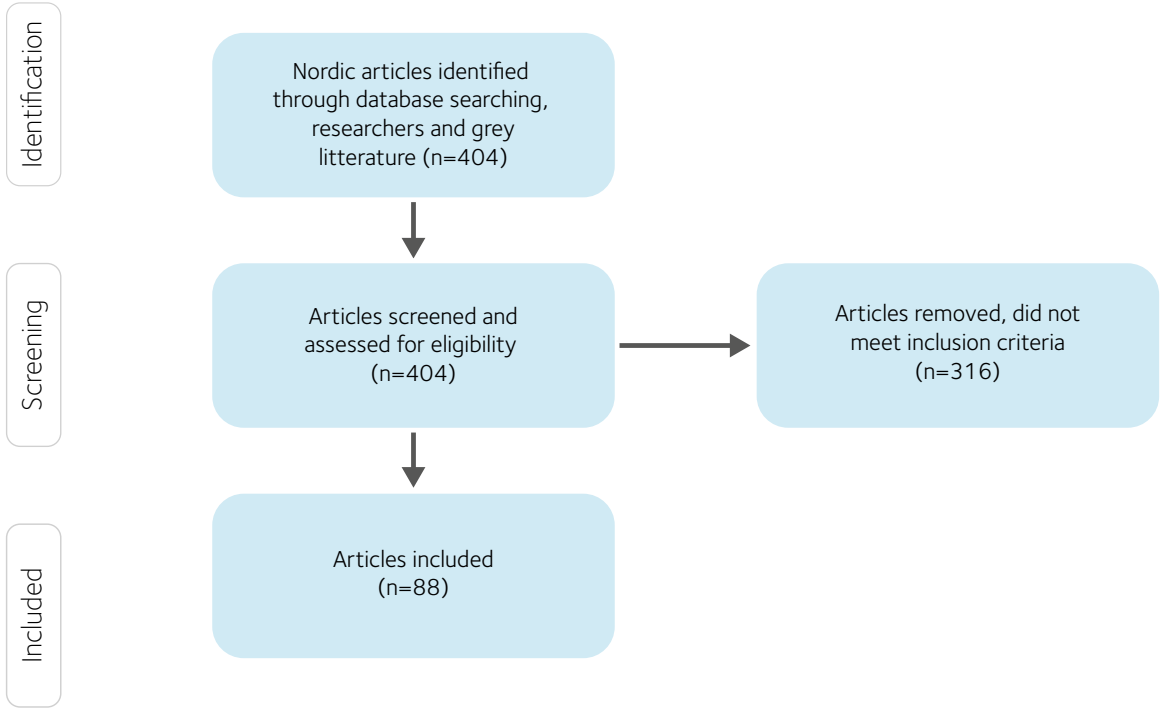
Identification

Nordic articles identified through database searching, researchers and grey litterature (n=404)

Screening

Articles screened and assessed for eligibility (n=404)

Articles removed, did not meet inclusion criteria (n=316)

Included

Articles included (n=88)